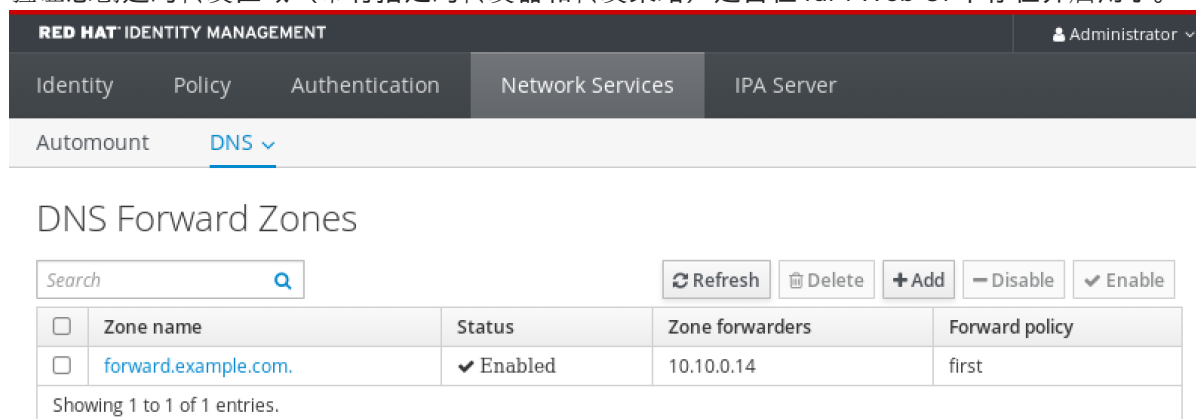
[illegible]

RED HAT IDENTITY MANAGEMENT

Administrator

Identity Policy Authentication Network Services IPA Server

Automount DNS

DNS Forward Zones

Search

Refresh Delete +Add −Disable Enable

| | Zone name | Status | Zone forwarders | Forward policy |
|---|---|---|---|---|
| | forward.example.com. | Enabled | 10.10.0.14 | first |

Showing 1 to 1 of 1 entries.